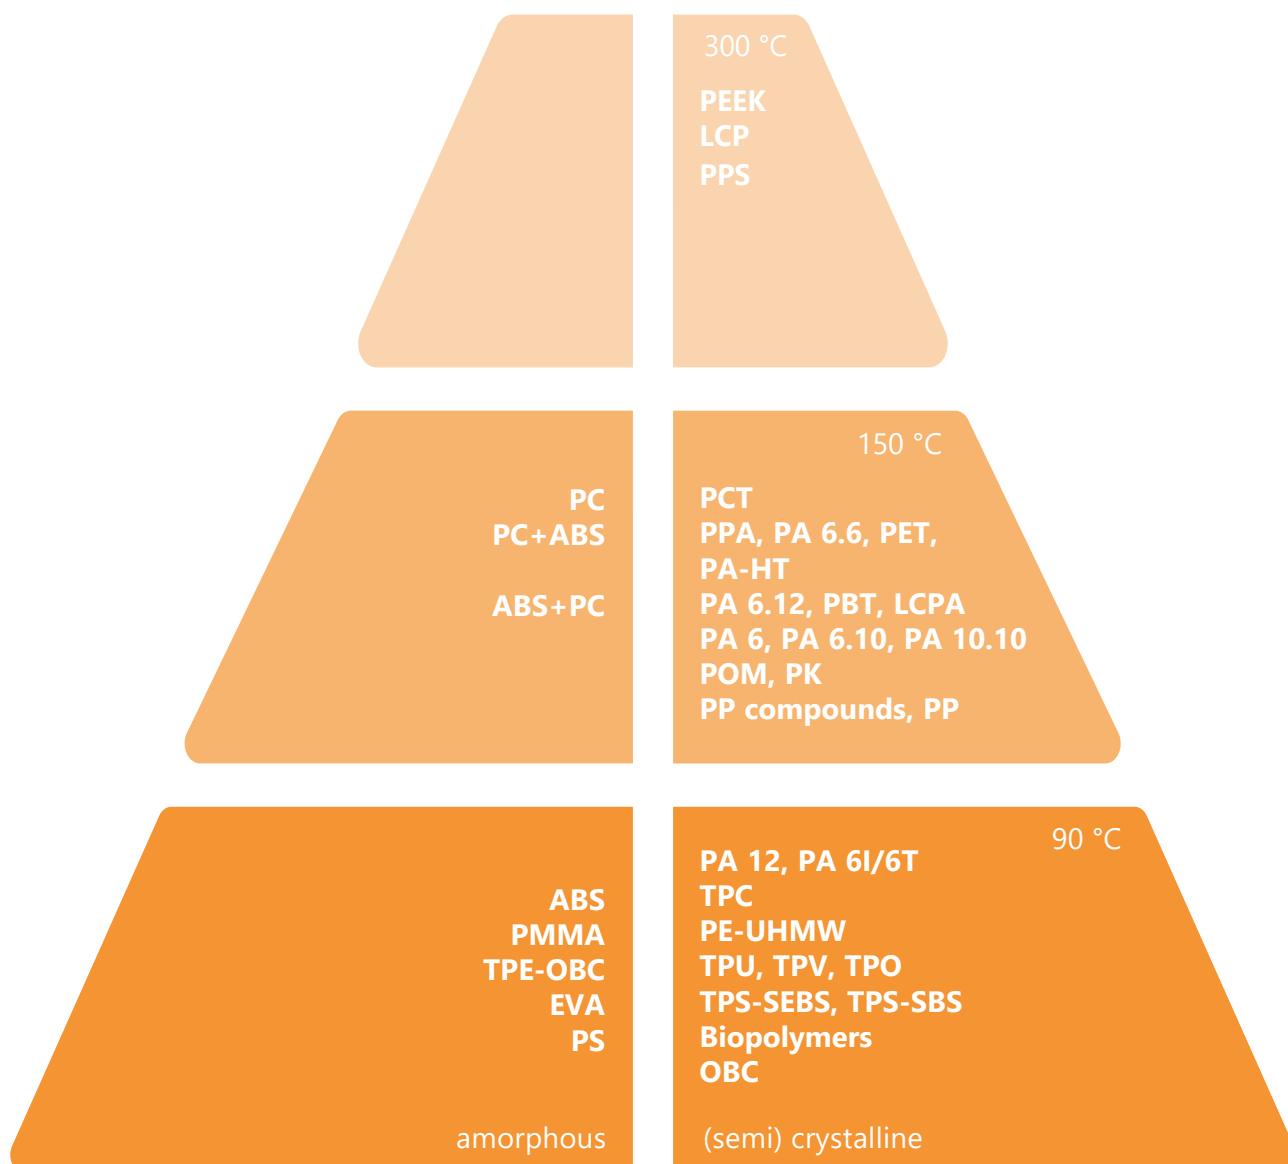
300 °C

PEEK
LCP
PPS

150 °C

PC
PC+ABS

ABS+PC

PCT
PPA, PA 6.6, PET,
PA-HT
PA 6.12, PBT, LCPA
PA 6, PA 6.10, PA 10.10
POM, PK
PP compounds, PP

90 °C

ABS
PMMA
TPE-OBC
EVA
PS

PA 12, PA 6I/6T
TPC
PE-UHMW
TPU, TPV, TPO
TPS-SEBS, TPS-SBS
Biopolymers
OBC

amorphous

(semi) crystalline